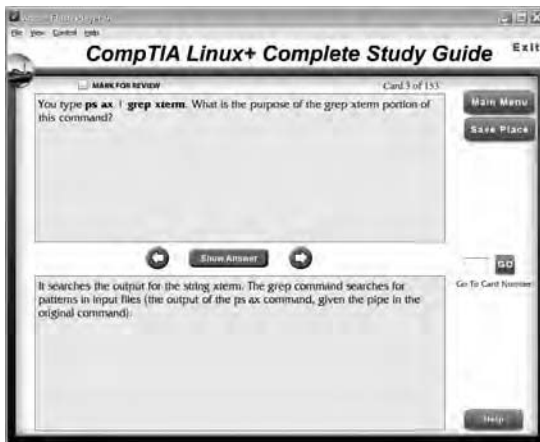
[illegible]
File View Control Help

CompTIA Linux+ Complete Study Guide

Exit

MARK FOR REVIEW

Card 3 of 153

You type ps ax | grep xterm. What is the purpose of the grep xterm portion of this command?

Main Menu

Save Place

Show Answer

GO

Go To Card Number

It searches the output for the string xterm. The grep command searches for patterns in input files (the output of the ps ax command, given the pipe in the original command).

Help